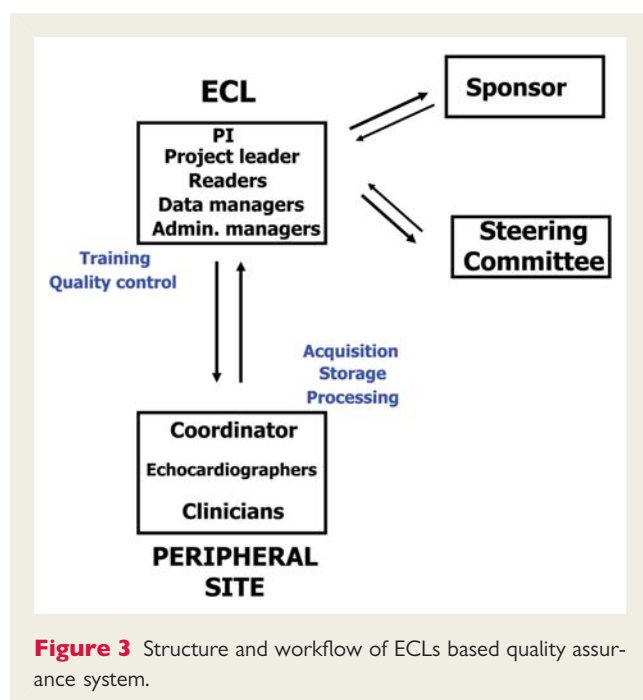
ECL

PI
Project leader
Readers
Data managers
Admin. managers

Sponsor

Steering Committee

Training
Quality control

Acquisition
Storage
Processing

Coordinator
Echocardiographers
Clinicians

PERIPHERAL SITE

**Figure 3** Structure and workflow of ECLs based quality assurance system.